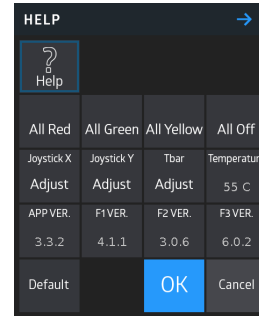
HELP

?
Help

| All Red | All Green | All Yellow | All Off |
|---|---|---|---|
| Joystick X | Joystick Y | Tbar | Temperatur |
| Adjust | Adjust | Adjust | 55 C |
| APP VER. | F1 VER. | F2 VER. | F3 VER. |
| 3.3.2 | 4.1.1 | 3.0.6 | 6.0.2 |
| Default | | OK | Cancel |